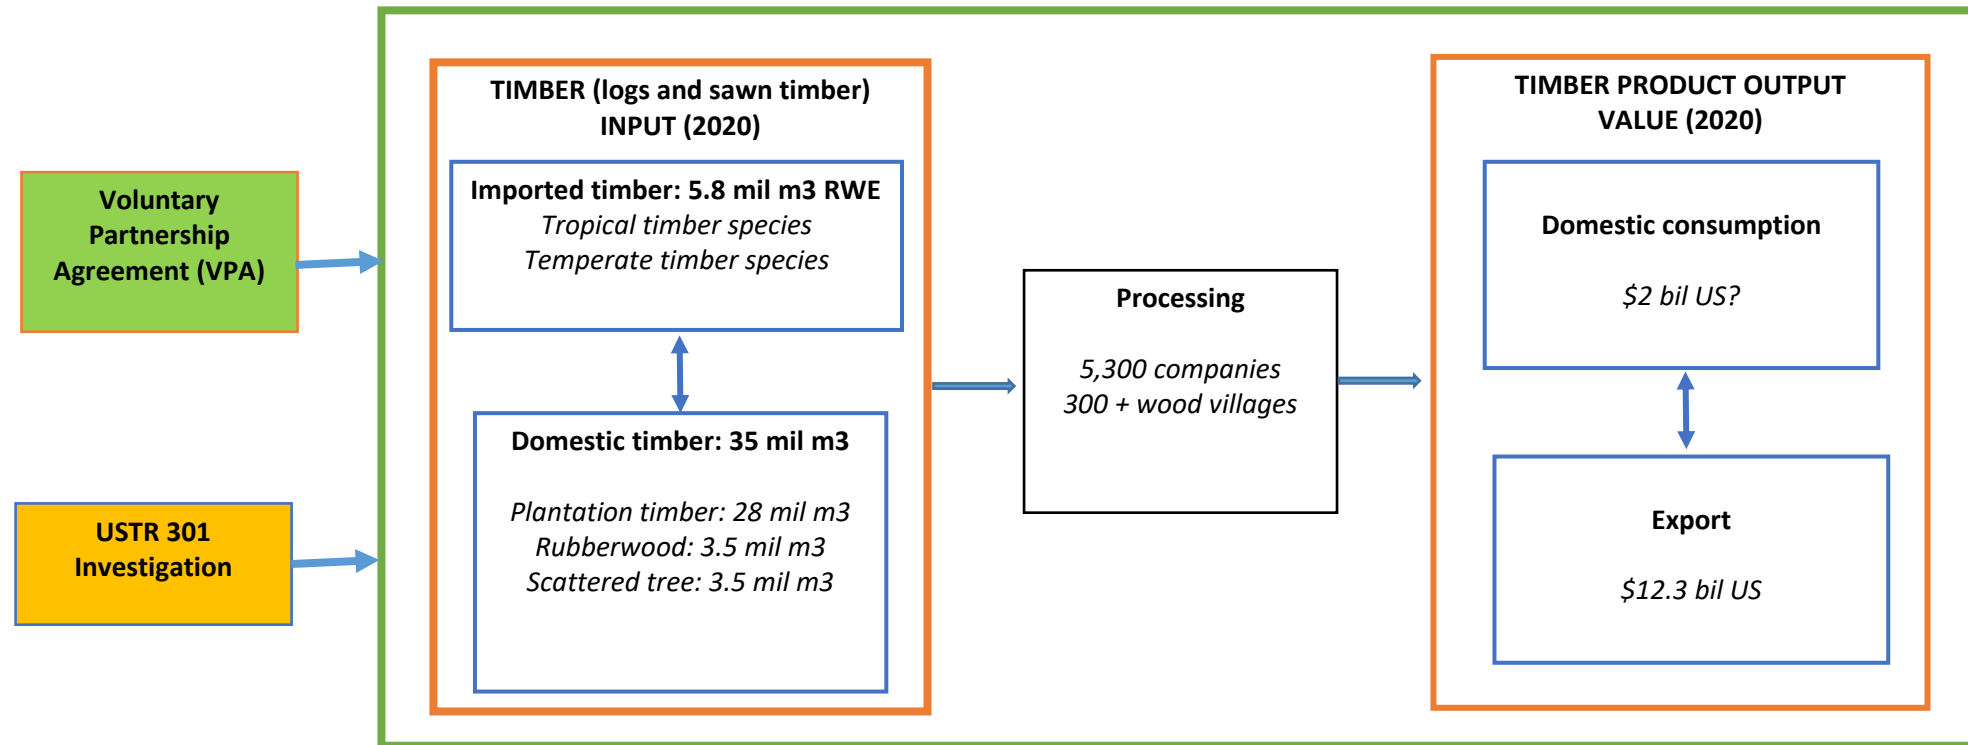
Voluntary Partnership Agreement (VPA)

USTR 301 Investigation

TIMBER (logs and sawn timber) INPUT (2020)

Imported timber: 5.8 mil m3 RWE
Tropical timber species
Temperate timber species

Domestic timber: 35 mil m3

Plantation timber: 28 mil m3
Rubberwood: 3.5 mil m3
Scattered tree: 3.5 mil m3

Processing

5,300 companies
300 + wood villages

TIMBER PRODUCT OUTPUT VALUE (2020)

Domestic consumption

$2 bil US?

Export

$12.3 bil US